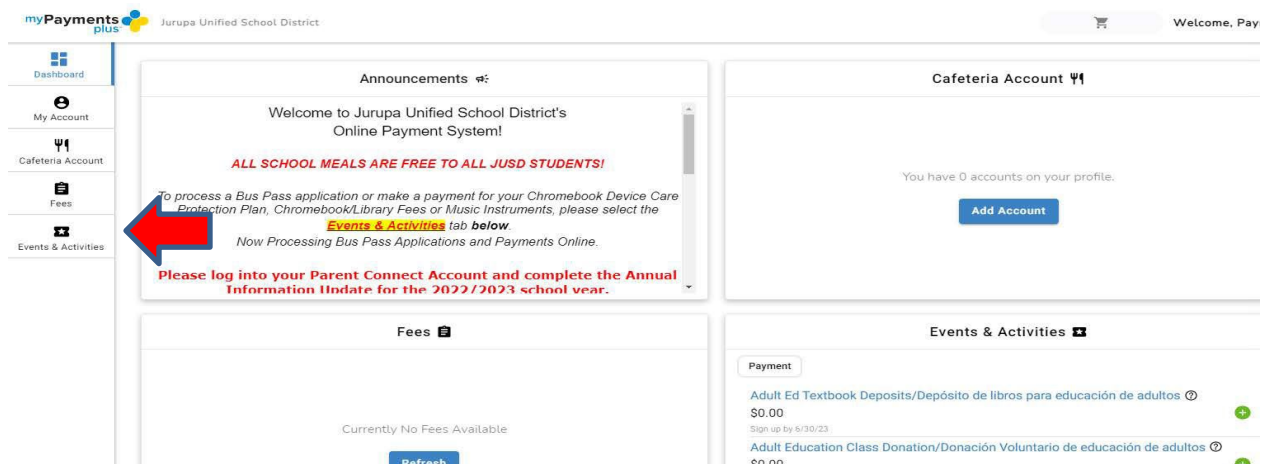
myPayments plus

Jurupa Unified School District

Welcome, Pay

Dashboard

My Account

Cafeteria Account

Fees

Events & Activities

Announcements

Welcome to Jurupa Unified School District's Online Payment System!

ALL SCHOOL MEALS ARE FREE TO ALL JUSD STUDENTS!

To process a Bus Pass application or make a payment for your Chromebook Device Care Protection Plan, Chromebook/Library Fees or Music Instruments, please select the Events & Activities tab below.

Now Processing Bus Pass Applications and Payments Online.

Please log into your Parent Connect Account and complete the Annual Information Update for the 2022/2023 school year.

Cafeteria Account

You have 0 accounts on your profile.

Add Account

Fees

Currently No Fees Available

Refresh

Events & Activities

Payment

Adult Ed Textbook Deposits/Depósito de libros para educación de adultos

$0.00

Sign up by 6/30/23

Adult Education Class Donation/Donación Voluntario de educación de adultos

$0.00